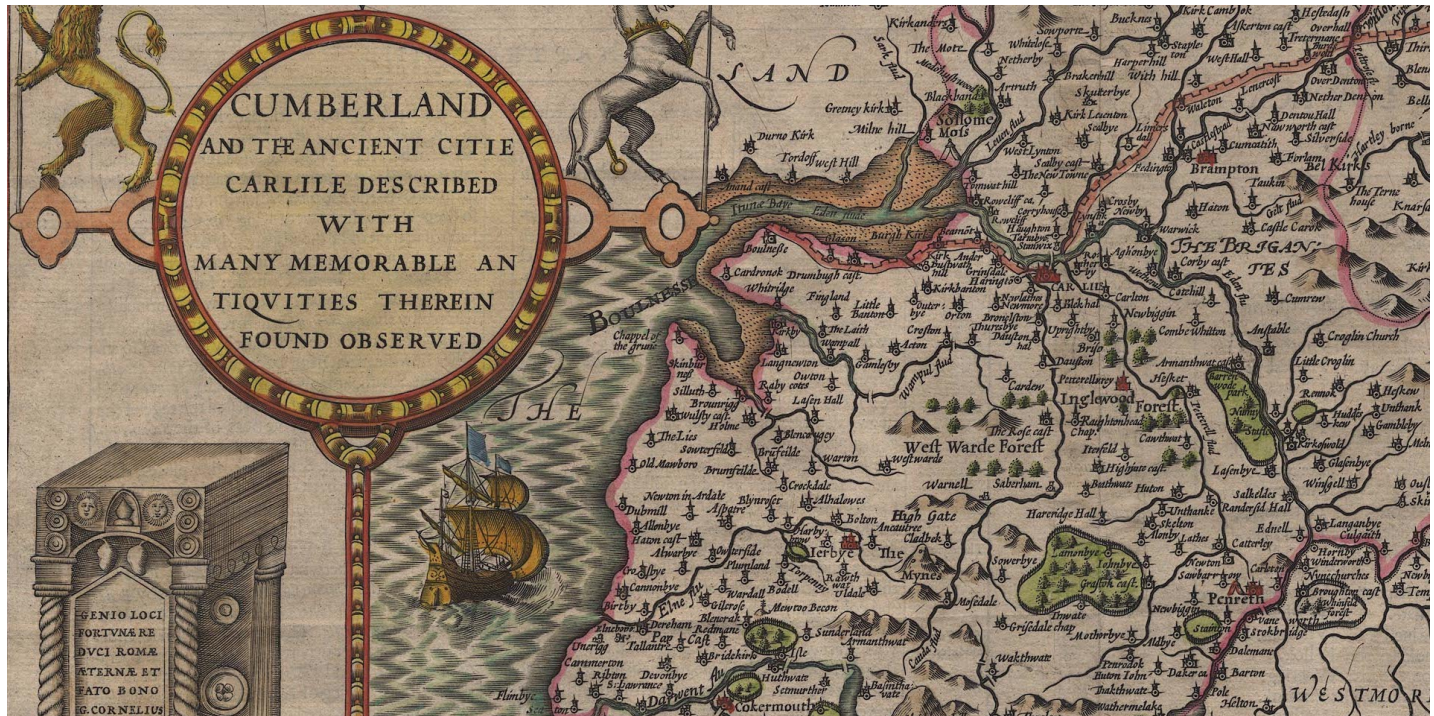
CUMBERLAND AND THE ANCIENT CITIE CARLILE DESCRIBED WITH MANY MEMORABLE ANTIQVITIES THEREIN FOUND OBSERVED

LAND

THE

BOULNESSE

GENIO LOCI FORTVNÆ RE DVCI ROMÆ ÆTERNÆ ET FATO BONO G. CORNELIUS

Kirkanders
The Mote
Sowporte
Bucknes
Kirk Cambok
Askerton cast.
Hestedash
Overhall
Whitelose
Netherby
Harper hill
Stapleton
West Hall
Blackbank
Artruth
Brakenhill
With hill
Sollome Mos
Skuterbye
Kirk Leuenton
Scalbye
Walton
Lenercost
Over Denton
Nether Denton
Dentou Hall
Newworth cast.
Cumcatch
Silverside
Gretney kirk
Milne hill
Durno Kirk
Tordoff
West Hill
West Lynton
Scalby cast.
The New Towne
Brampton
Forlam
Talkin
Bel Kirks
Castle Carok
Haton
Gelt flu.
The Terne house
Crosby
Newby
Rowcliff ca.
Corryhouse
Houghton
Tarabye
Stanwix
Warwick
Aglionbye
THE BRIGANTES
Corby cast.
Eden flu.
Cotehill
Cumrow
Eden flude
Burgh Kirk
Beamont
Kirk Andersu
Grinsdale
Haringto
Kirkbanton
CARLILE
Blackhal
Carlton
Newbiggin
Combe Whitton
Anstable
Croglin Church
Little Croglin
Rennok
Heskew
Unthank
Huddlekew
Gumbleby
Kirkoswald
Glasenbye
Wingell
Armanthwait cast.
Hesket
Barrowe wood park
Nunnery
Staffold
Lasenbye
Petterell flu.
Inglewood Forest
Raughtonhead chap.
Cawthwat
Itenfeld
Highgate cast.
Southwait
Huton
Unthanke
Skelton
Alonby
Lathes
Salkelds
Randersid Hall
Ednell
Catterley
Langanbye
Culgaith
Blencow
Newton
Sawbarrow
Carleton
Penreth
Vane
Stokbridge
Dalemane
Barton
Pole
Helton
Hornby
Winderwrath
Nunnchurches
Brougham cast.
WESTMOR
Boulnesse
Cardronok
Drumbugh cast.
Whitrige
Fingland
Little Banton
Outerbye
Orton
Bronelston
Thursebye
Dalston hal
Norlathes
Nowmoy
Upperby
Brisco
Dawston
Petterellaray
Chappel of the grune
Kirkbride
The Laith
Wampull
Gamlesby
Crofton
Acton
Wampul flud
Cardew
Skinburnesse
Sillouth
Raby cotes
Owton
Langnewton
Newton
Wulsty cast.
Holme
Lasen Hall
The Lies
Sowterfeld
Old Mawboro
Brumfelde
Blencogey
Brufelde
Warton
Westwarde
West Warde Forest
The Rose cast.
Saberham
Warnell
Harenidge Hall
Crockdale
Alhalowes
Bolton
High Gate
Anotrie
Cladbek
Newton in Ardale
Aspatre
Blynrose
Dubmill
Allenbye
Haton cast.
Atwarbye
Owterside
Plumland
Harby brow
Ierbye
The Mynes
Sowerbye
Lamonbye
Iohnbye
Graystok cast.
Crosbye
Cannonbye
Wardall
Bodell
Rawth
Uldale
Mosedale
Grisedale chap
Motherbye
Birtby
Elne flu.
Gilcros
Mewtoo Becon
Sunderland
Armanthwat
Dearham
Bridekirk
Pap cast.
Redmane
Tallantre
Unerigg
Cammerton
Ribton
Devonbye
St. Lawrance
Issel
Huthwait
Setmurther
Bassenthwaite
Wakthwait
Penrodok
Dakerca.
Bouton John
Thakthwate
Watermelake
Aldbye
Caldaflud
Darwent flu.
Cokermouth
Flimby